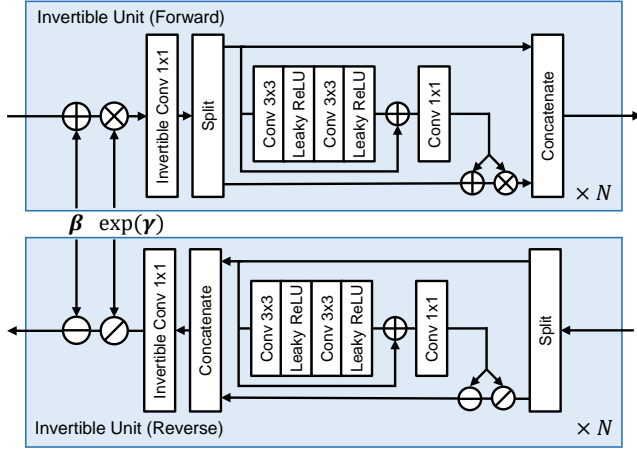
Invertible Unit (Forward)

Invertible Conv 1x1

Split

Conv 3x3

Leaky ReLU

Conv 3x3

Leaky ReLU

Conv 1x1

Concatenate

$\times N$

$\boldsymbol{\beta}$ $\exp(\boldsymbol{\gamma})$

Invertible Conv 1x1

Concatenate

Conv 3x3

Leaky ReLU

Conv 3x3

Leaky ReLU

Conv 1x1

Split

Invertible Unit (Reverse)

$\times N$